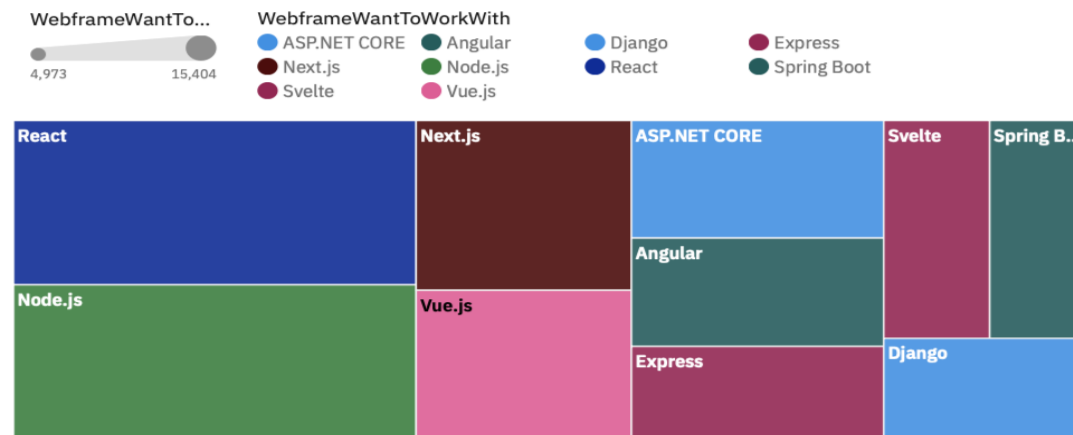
WebframeWantTo...

4,973

15,404

WebframeWantToWorkWith

ASP.NET CORE
Angular
Django
Express
Next.js
Node.js
React
Spring Boot
Svelte
Vue.js

React

Node.js

Next.js

Vue.js

ASP.NET CORE

Angular

Express

Svelte

Spring B...

Django